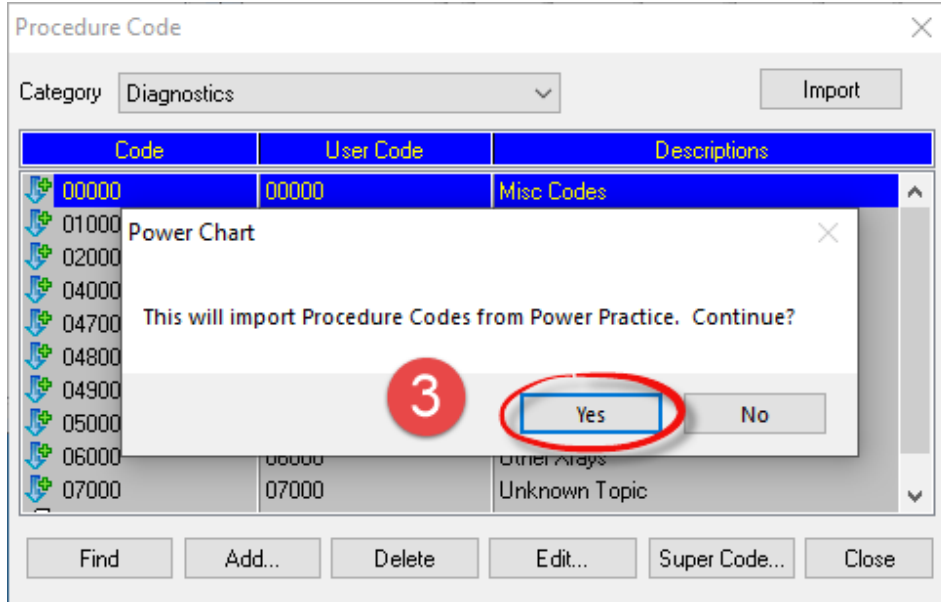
Procedure Code

Category Diagnostics

Import

| Code | User Code | Descriptions |
|---|---|---|
| 00000 | 00000 | Misc Codes |
| 01000 | | |
| 02000 | | |
| 04000 | | |
| 04700 | | |
| 04800 | | |
| 04900 | | |
| 05000 | | |
| 06000 | 06000 | Other Xrays |
| 07000 | 07000 | Unknown Topic |

Power Chart

This will import Procedure Codes from Power Practice. Continue?

3

Yes

No

Find

Add...

Delete

Edit...

Super Code...

Close